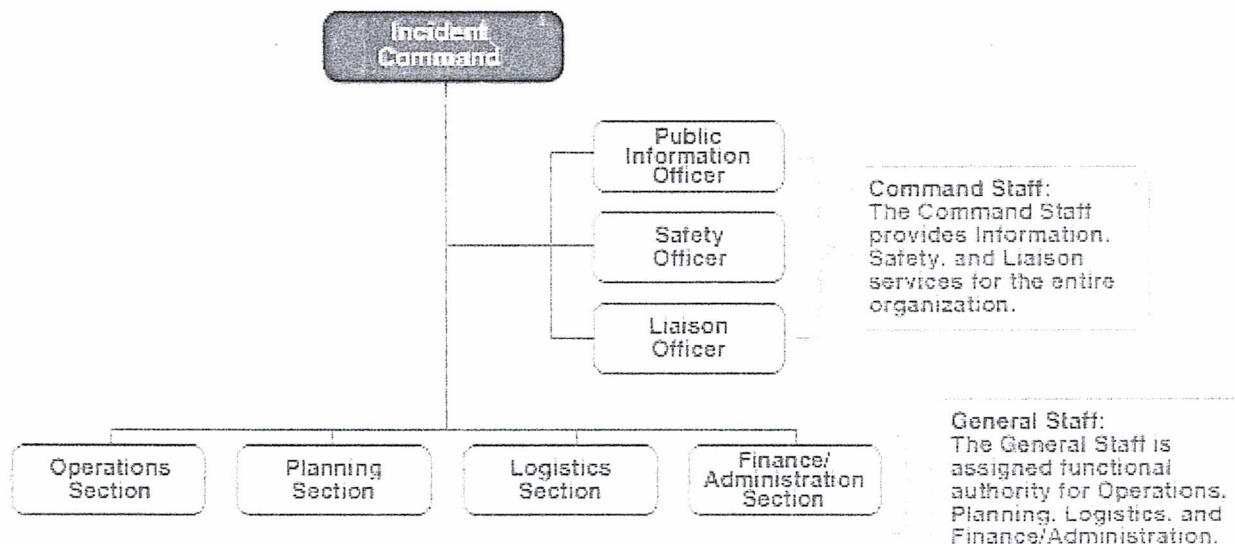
Incident Command

Public Information Officer

Safety Officer

Liaison Officer

Command Staff: The Command Staff provides Information. Safety. and Liaison services for the entire organization.

Operations Section

Planning Section

Logistics Section

Finance/ Administration Section

General Staff: The General Staff is assigned functional authority for Operations. Planning. Logistics. and Finance/Administration.